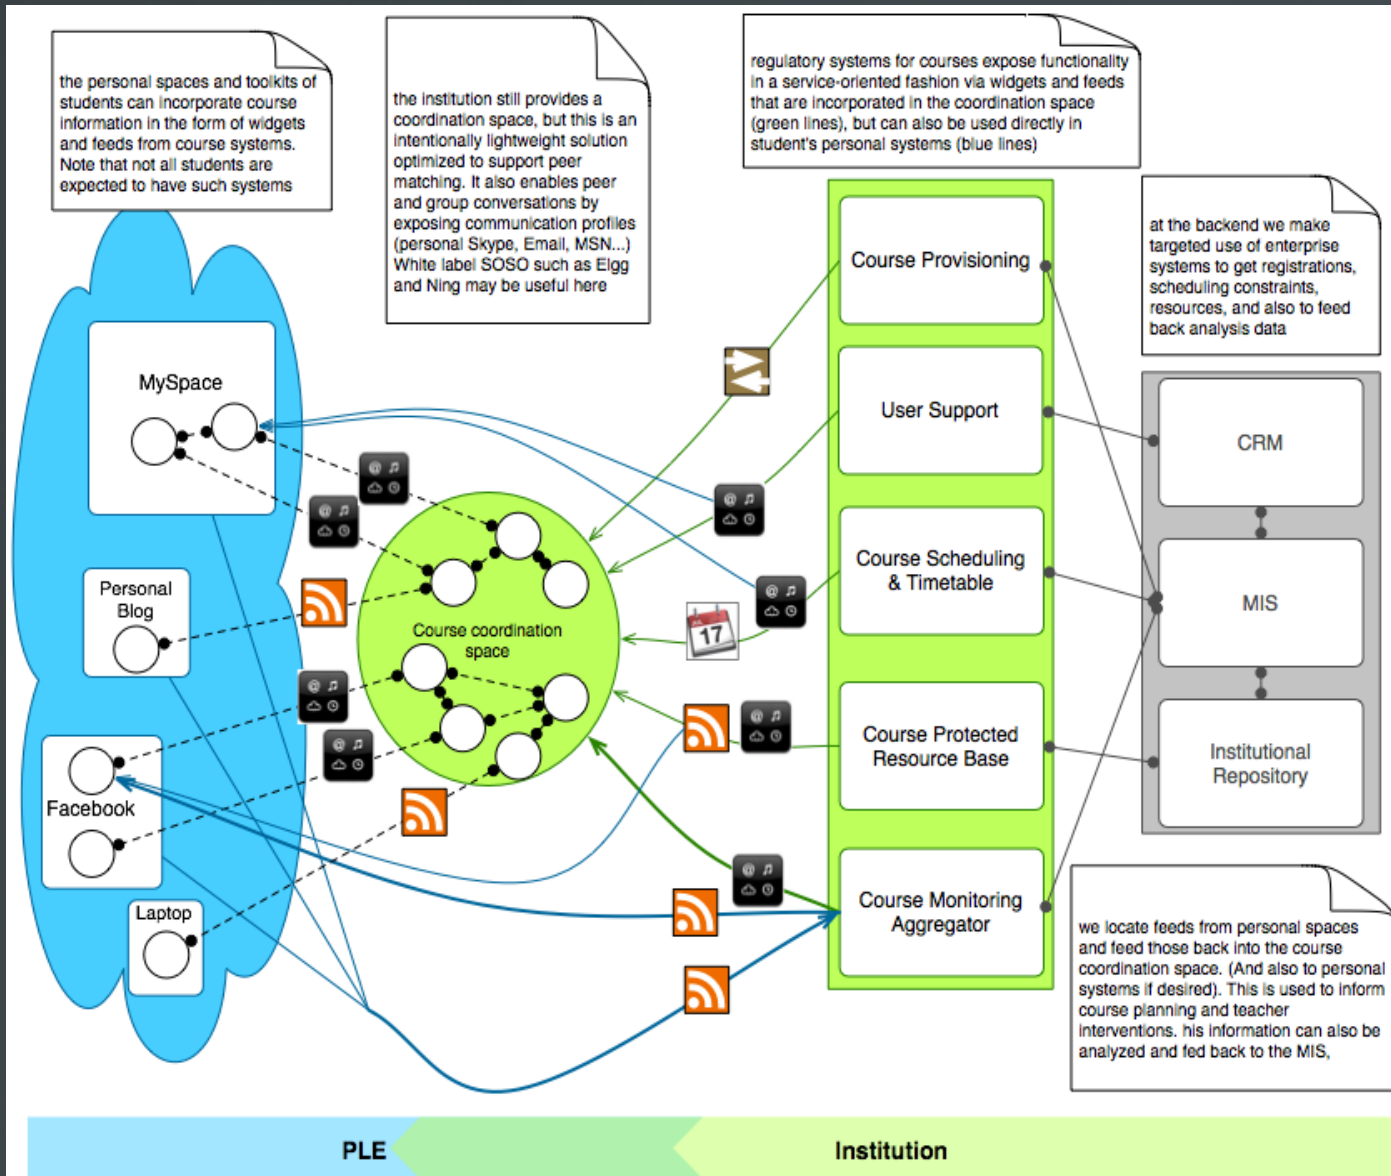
the personal spaces and toolkits of students can incorporate course information in the form of widgets and feeds from course systems. Note that not all students are expected to have such systems

the institution still provides a coordination space, but this is an intentionally lightweight solution optimized to support peer matching. It also enables peer and group conversations by exposing communication profiles (personal Skype, Email, MSN...) White label SOSO such as Elgg and Ning may be useful here

regulatory systems for courses expose functionality in a service-oriented fashion via widgets and feeds that are incorporated in the coordination space (green lines), but can also be used directly in student's personal systems (blue lines)

at the backend we make targeted use of enterprise systems to get registrations, scheduling constraints, resources, and also to feed back analysis data

MySpace

Personal Blog

Facebook

Laptop

Course coordination space

17

Course Provisioning

User Support

Course Scheduling & Timetable

Course Protected Resource Base

Course Monitoring Aggregator

CRM

MIS

Institutional Repository

we locate feeds from personal spaces and feed those back into the course coordination space. (And also to personal systems if desired). This is used to inform course planning and teacher interventions. his information can also be analyzed and fed back to the MIS,

PLE

Institution